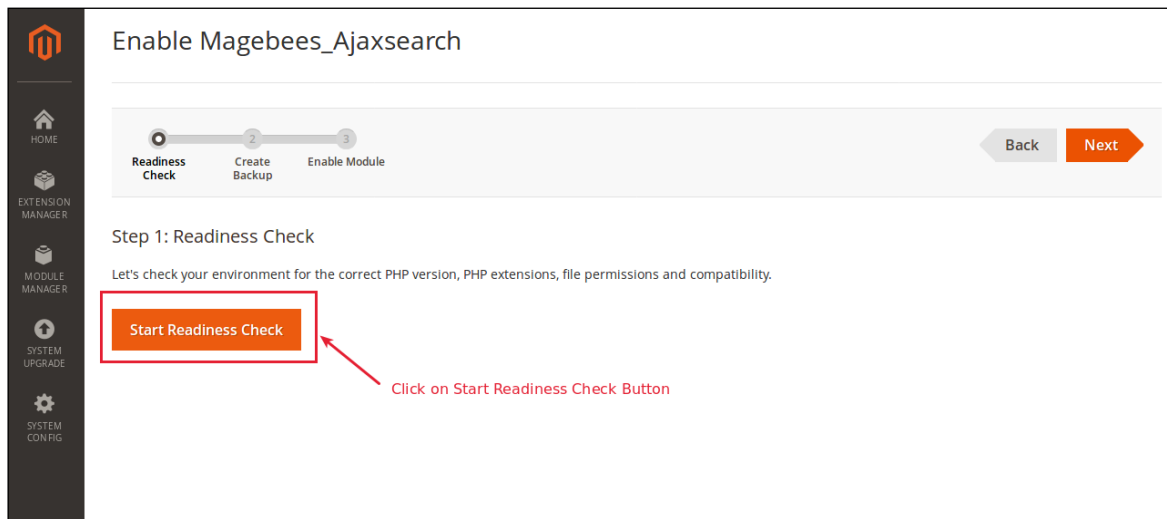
HOME

EXTENSION MANAGER

MODULE MANAGER

SYSTEM UPGRADE

SYSTEM CONFIG

Enable Magebees_Ajaxsearch

Readiness Check

2 Create Backup

3 Enable Module

Back

Next

Step 1: Readiness Check

Let's check your environment for the correct PHP version, PHP extensions, file permissions and compatibility.

Start Readiness Check

Click on Start Readiness Check Button